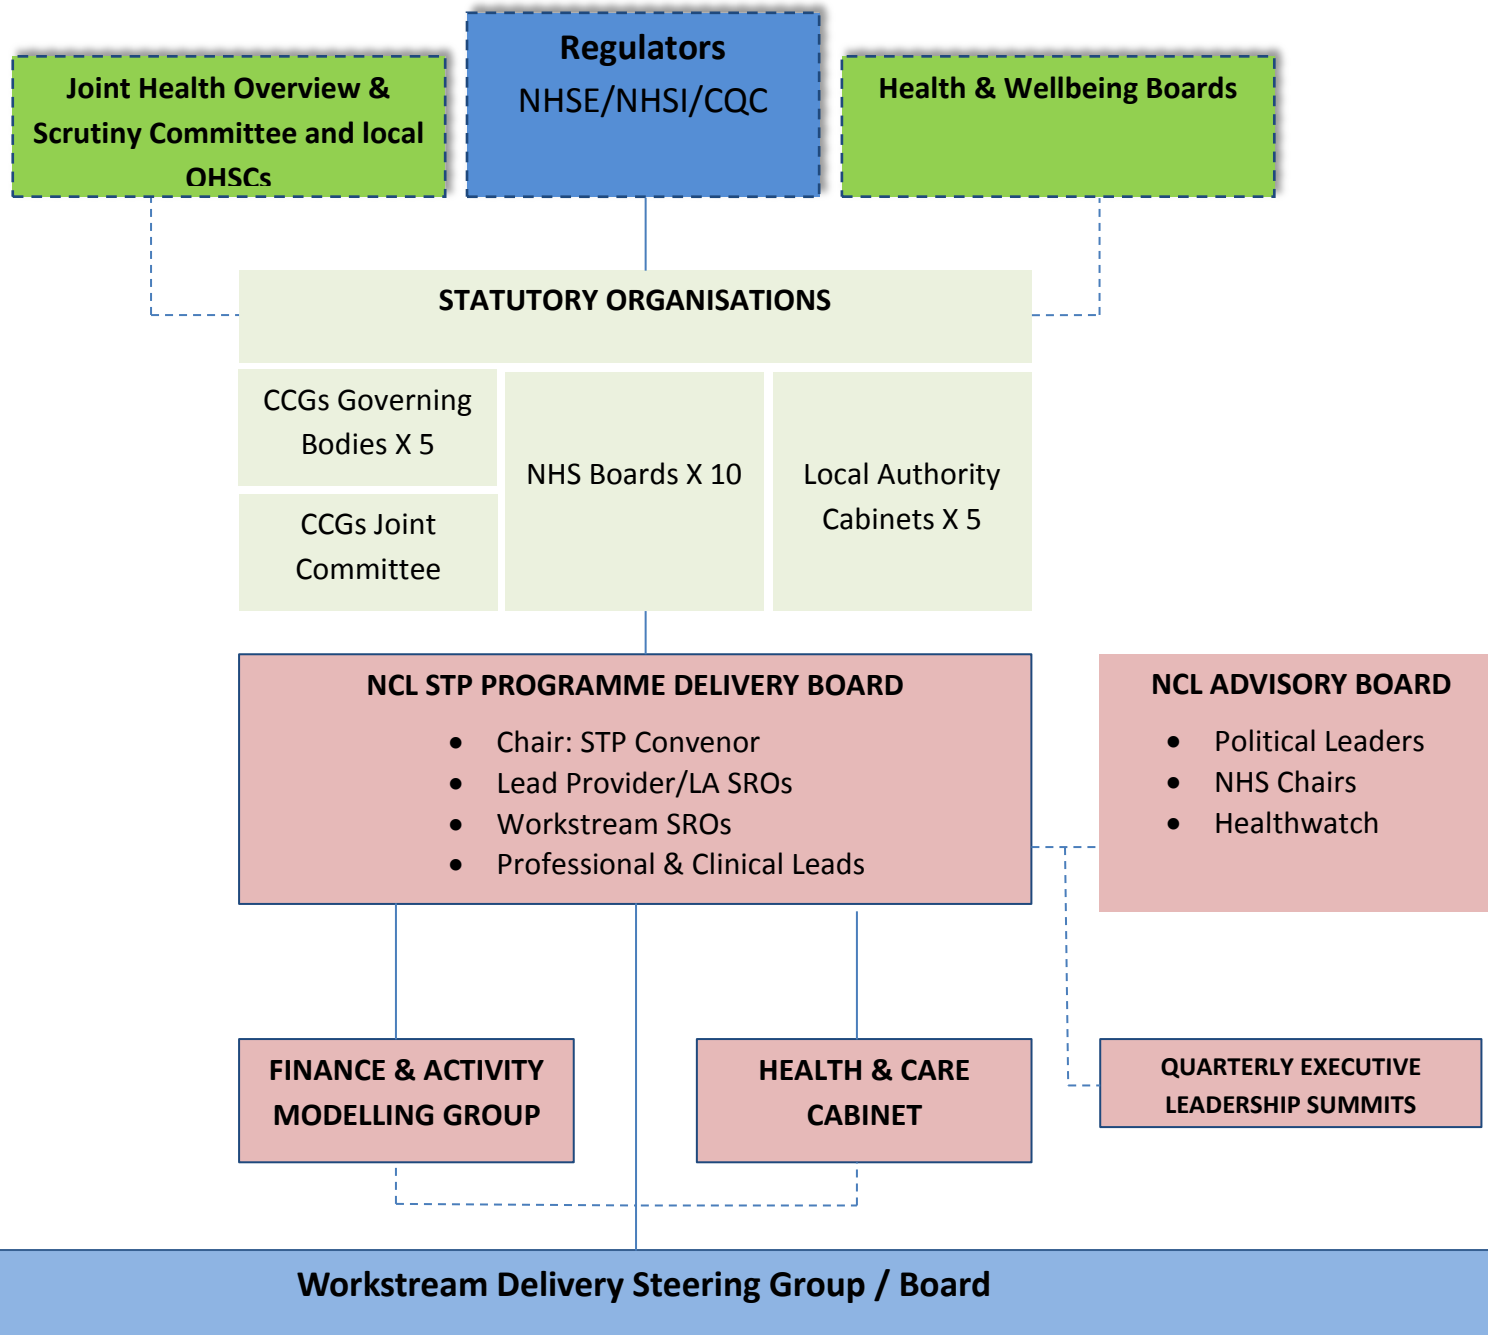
Joint Health Overview & Scrutiny Committee and local OHSCs

Regulators
NHSE/NHSI/CQC

Health & Wellbeing Boards

STATUTORY ORGANISATIONS

CCGs Governing Bodies X 5

CCGs Joint Committee

NHS Boards X 10

Local Authority Cabinets X 5

NCL STP PROGRAMME DELIVERY BOARD
- Chair: STP Convenor
- Lead Provider/LA SROs
- Workstream SROs
- Professional & Clinical Leads

NCL ADVISORY BOARD
- Political Leaders
- NHS Chairs
- Healthwatch

FINANCE & ACTIVITY MODELLING GROUP

HEALTH & CARE CABINET

QUARTERLY EXECUTIVE LEADERSHIP SUMMITS

Workstream Delivery Steering Group / Board